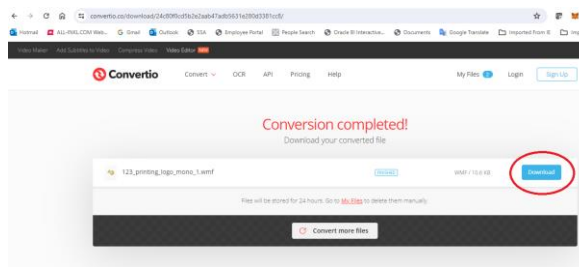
convertio.co/download/24c809f0cd5b2e2aab47adb5631e280d3361cc8/

Hotmail ALL-INKL.COM Web... Gmail Outlook SSA Employee Portal People Search Oracle BI Interactive... Documents Google Translate Imported From IE Im

Video Maker Add Subtitles to Video Compress Video Video Editor NEW

Convertio Convert OCR API Pricing Help My Files Login Sign Up

Conversion completed!

Download your converted file

123_printing_logo_mono_1.wmf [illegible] WMF / 10.6 KB Download

Files will be stored for 24 hours. Go to My Files to delete them manually.

Convert more files